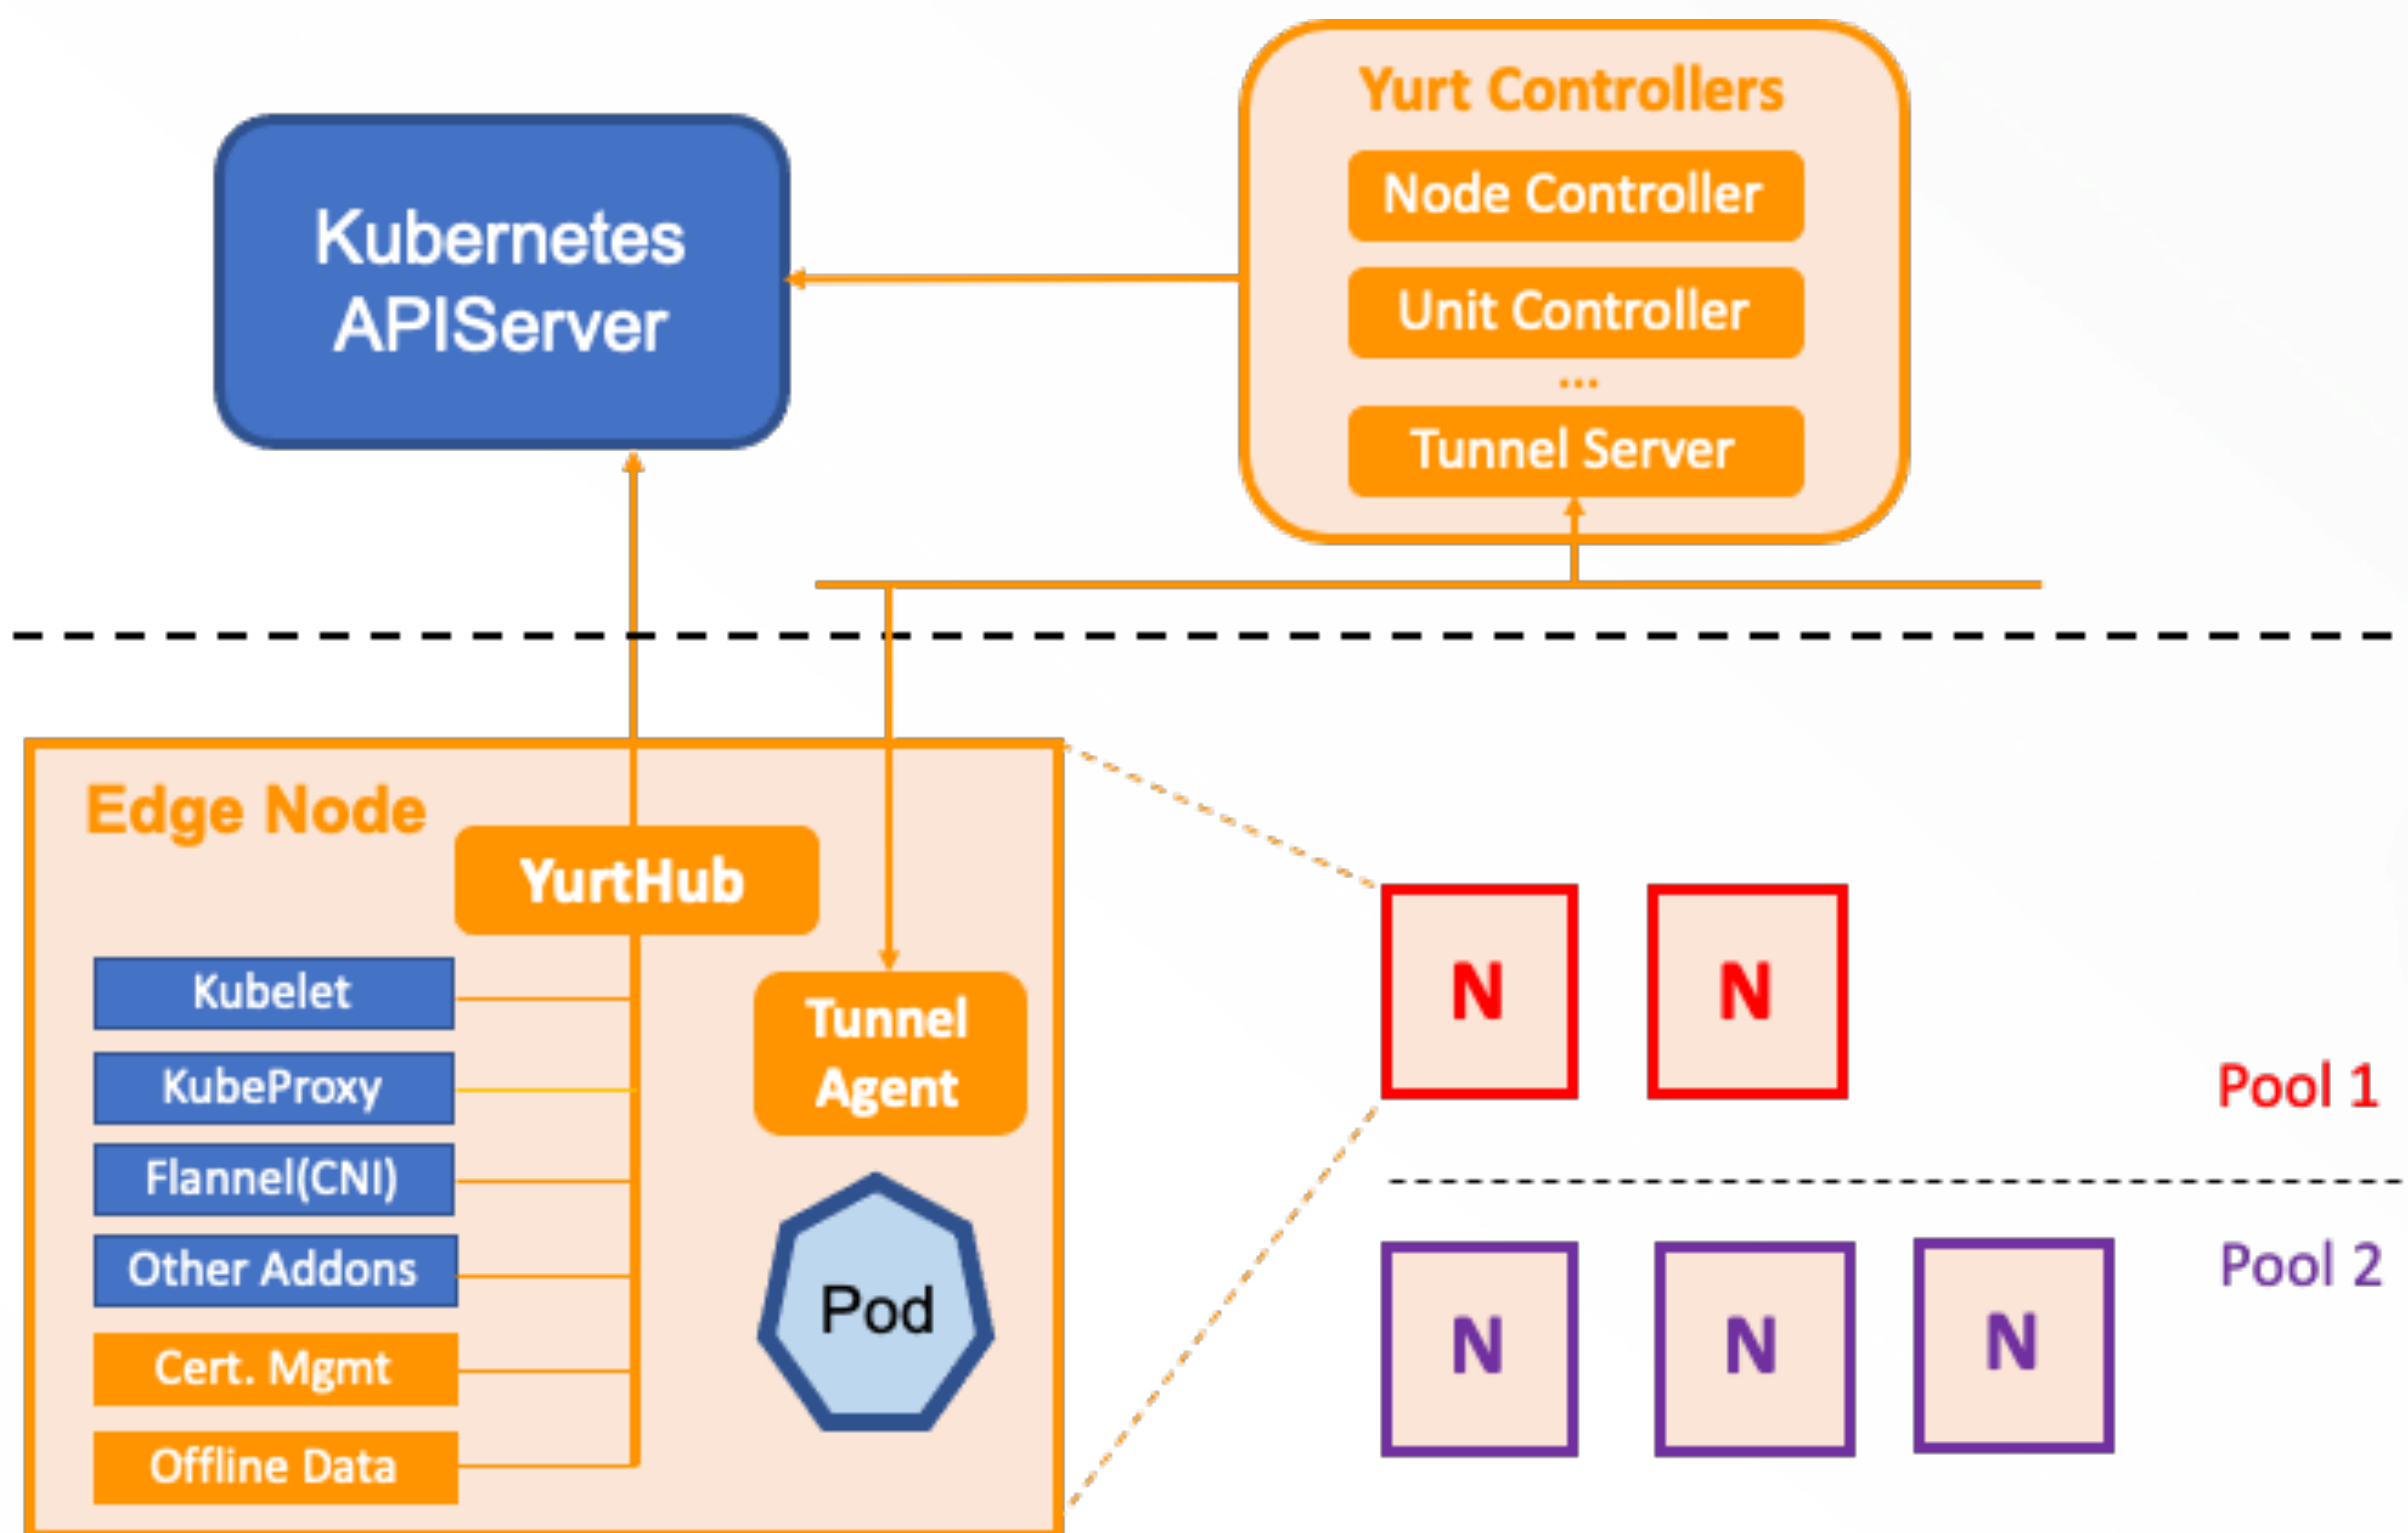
Kubernetes APIServer

Yurt Controllers
Node Controller
Unit Controller
...
Tunnel Server

Edge Node
YurtHub
Kubelet
KubeProxy
Flannel(CNI)
Other Addons
Cert. Mgmt
Offline Data
Tunnel Agent
Pod

N N
Pool 1

N N N
Pool 2